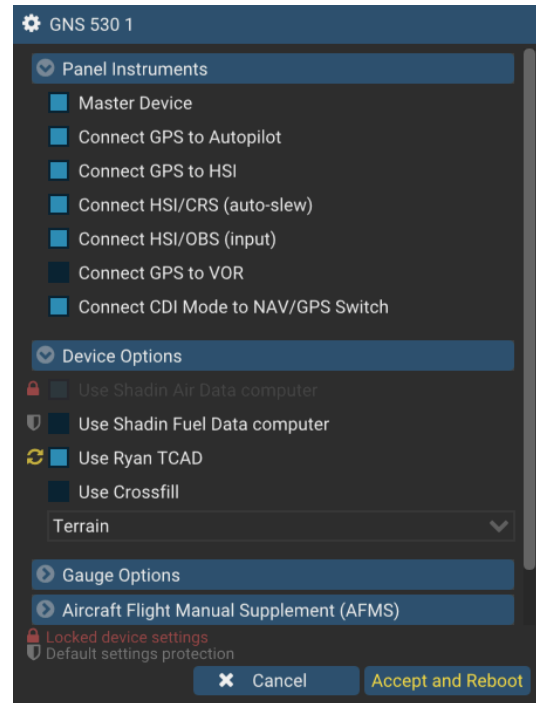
GNS 530 1

Panel Instruments

Master Device

Connect GPS to Autopilot

Connect GPS to HSI

Connect HSI/CRS (auto-slew)

Connect HSI/OBS (input)

Connect GPS to VOR

Connect CDI Mode to NAV/GPS Switch

Device Options

Use Shadin Air Data computer

Use Shadin Fuel Data computer

Use Ryan TCAD

Use Crossfill

Terrain

Gauge Options

Aircraft Flight Manual Supplement (AFMS)

Locked device settings

Default settings protection

Cancel

Accept and Reboot